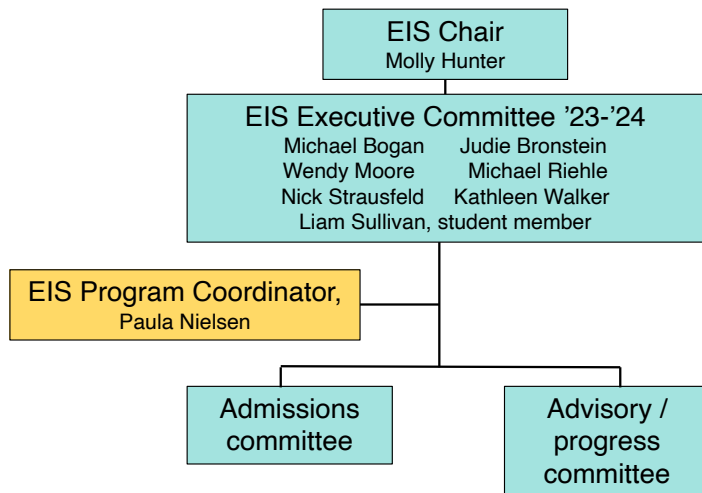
EIS Chair
Molly Hunter

EIS Executive Committee ’23-’24
Michael Bogan Judie Bronstein
Wendy Moore Michael Riehle
Nick Strausfeld Kathleen Walker
Liam Sullivan, student member

EIS Program Coordinator,
Paula Nielsen

Admissions committee

Advisory / progress committee